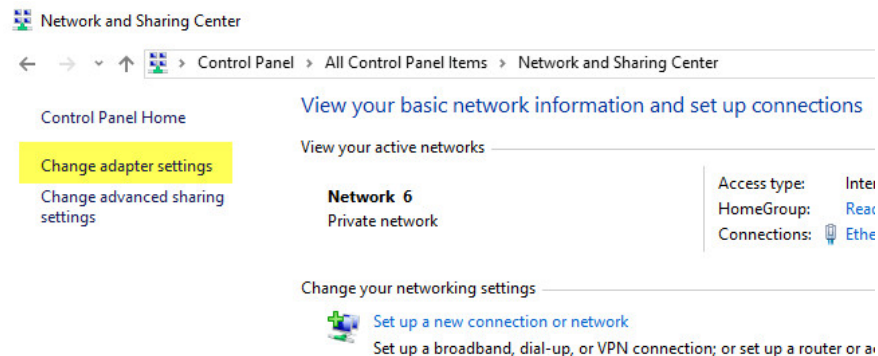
Network and Sharing Center

Control Panel > All Control Panel Items > Network and Sharing Center

Control Panel Home

Change adapter settings

Change advanced sharing settings

View your basic network information and set up connections

View your active networks

Network 6
Private network

Access type: Inter
HomeGroup: Read
Connections: Ethe

Change your networking settings

Set up a new connection or network
Set up a broadband, dial-up, or VPN connection; or set up a router or ac